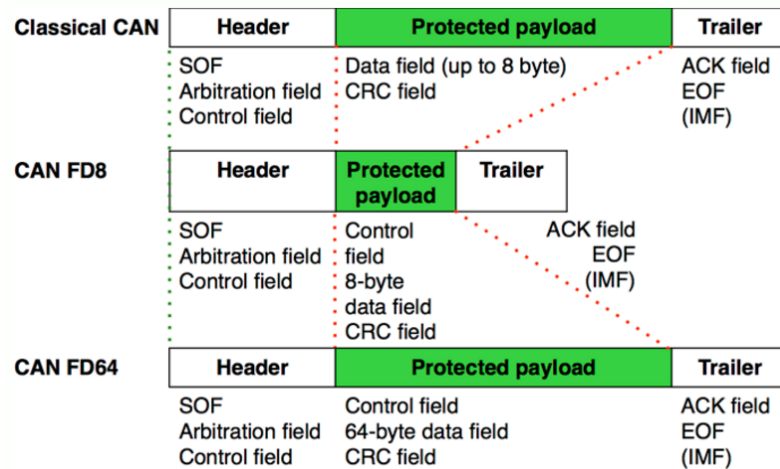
Classical CAN

| Header | Protected payload | Trailer |
|---|---|---|
| SOF<br>Arbitration field<br>Control field | Data field (up to 8 byte)<br>CRC field | ACK field<br>EOF<br>(IMF) |

CAN FD8

| Header | Protected payload | Trailer |
|---|---|---|
| SOF<br>Arbitration field<br>Control field | Control field<br>8-byte data field<br>CRC field | ACK field<br>EOF<br>(IMF) |

CAN FD64

| Header | Protected payload | Trailer |
|---|---|---|
| SOF<br>Arbitration field<br>Control field | Control field<br>64-byte data field<br>CRC field | ACK field<br>EOF<br>(IMF) |